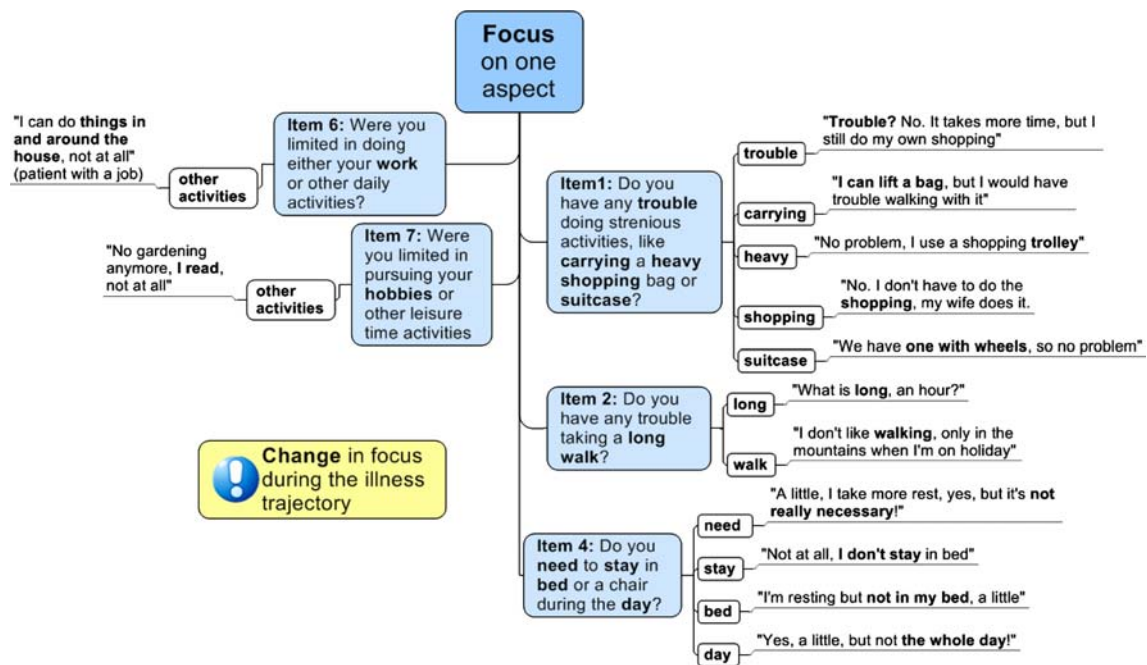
Focus on one aspect

"I can do things in and around the house, not at all" (patient with a job)

other activities

Item 6: Were you limited in doing either your work or other daily activities?

"No gardening anymore, I read, not at all"

other activities

Item 7: Were you limited in pursuing your hobbies or other leisure time activities

Change in focus during the illness trajectory

Item1: Do you have any trouble doing strenious activities, like carrying a heavy shopping bag or suitcase?

trouble

"Trouble? No. It takes more time, but I still do my own shopping"

carrying

"I can lift a bag, but I would have trouble walking with it"

heavy

"No problem, I use a shopping trolley"

shopping

"No. I don't have to do the shopping, my wife does it.

suitcase

"We have one with wheels, so no problem"

Item 2: Do you have any trouble taking a long walk?

long

"What is long, an hour?"

walk

"I don't like walking, only in the mountains when I'm on holiday"

Item 4: Do you need to stay in bed or a chair during the day?

need

"A little, I take more rest, yes, but it's not really necessary!"

stay

"Not at all, I don't stay in bed"

bed

"I'm resting but not in my bed, a little"

day

"Yes, a little, but not the whole day!"